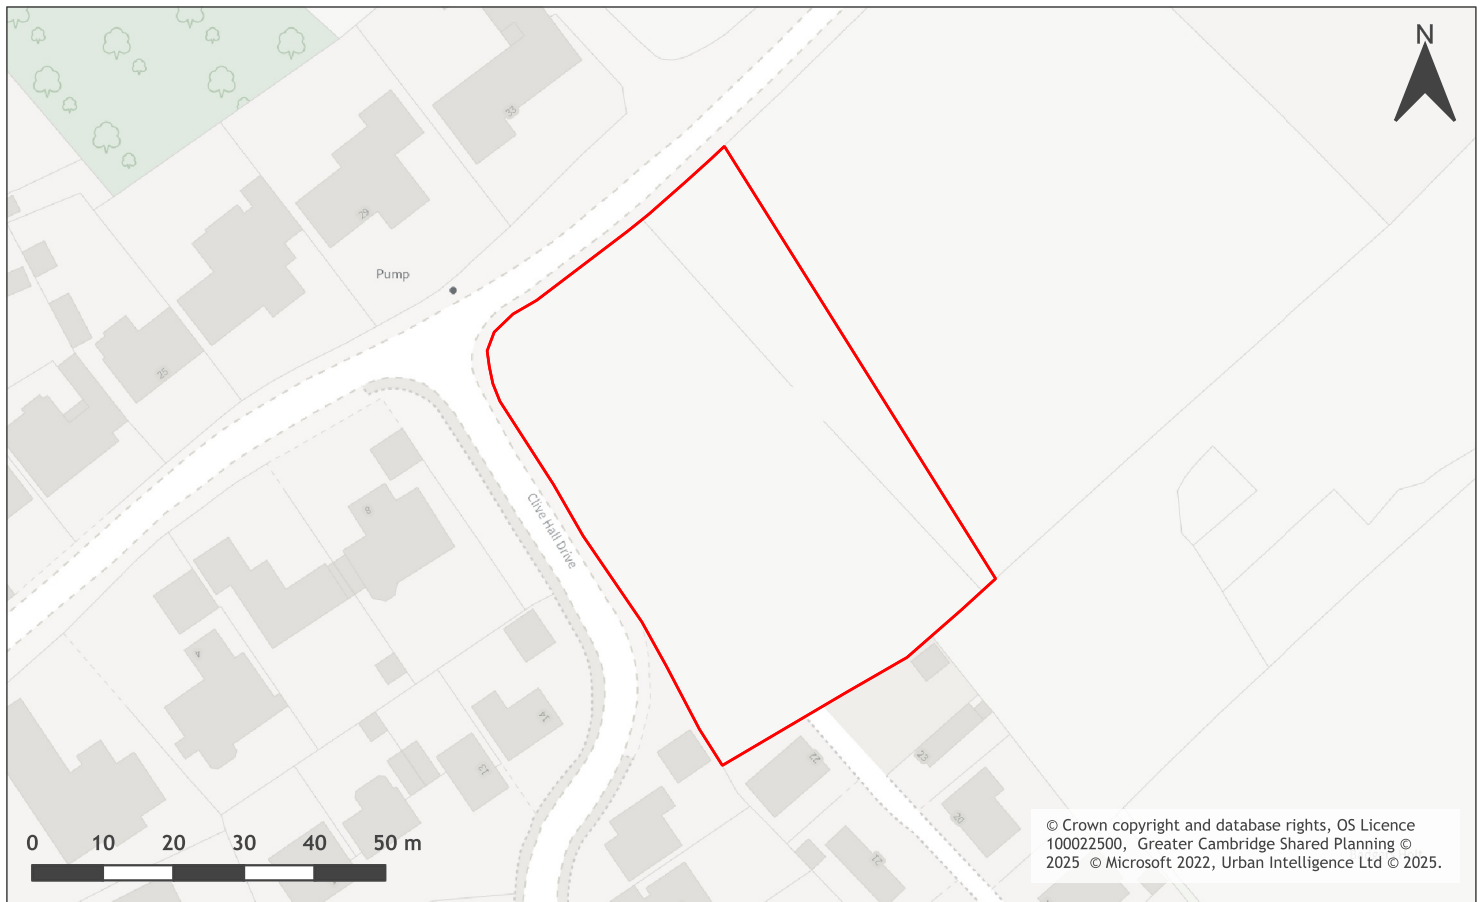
N

33

29

Pump

25

8

Clive Hall Drive

4

14

13

21

23

20

17

0 10 20 30 40 50 m

© Crown copyright and database rights, OS Licence 100022500, Greater Cambridge Shared Planning © 2025 © Microsoft 2022, Urban Intelligence Ltd © 2025.